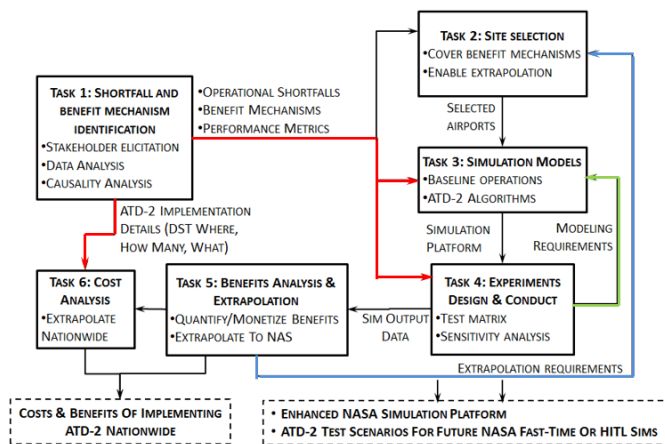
Task 1: Shortfall and benefit mechanism identification
•Stakeholder elicitation
•Data Analysis
•Causality Analysis

•Operational Shortfalls
•Benefit Mechanisms
•Performance Metrics

Task 2: Site selection
•Cover benefit mechanisms
•Enable extrapolation

Selected airports

Task 3: Simulation Models
•Baseline operations
•ATD-2 Algorithms

Simulation Platform

Modeling Requirements

ATD-2 Implementation Details (DST Where, How Many, What)

Task 6: Cost Analysis
•Extrapolate Nationwide

Task 5: Benefits Analysis & Extrapolation
•Quantify/Monetize Benefits
•Extrapolate To NAS

Sim Output Data

Task 4: Experiments Design & Conduct
•Test matrix
•Sensitivity analysis

Extrapolation requirements

Costs & Benefits Of Implementing ATD-2 Nationwide

• Enhanced NASA Simulation Platform
• ATD-2 Test Scenarios For Future NASA Fast-Time Or HITL Sims